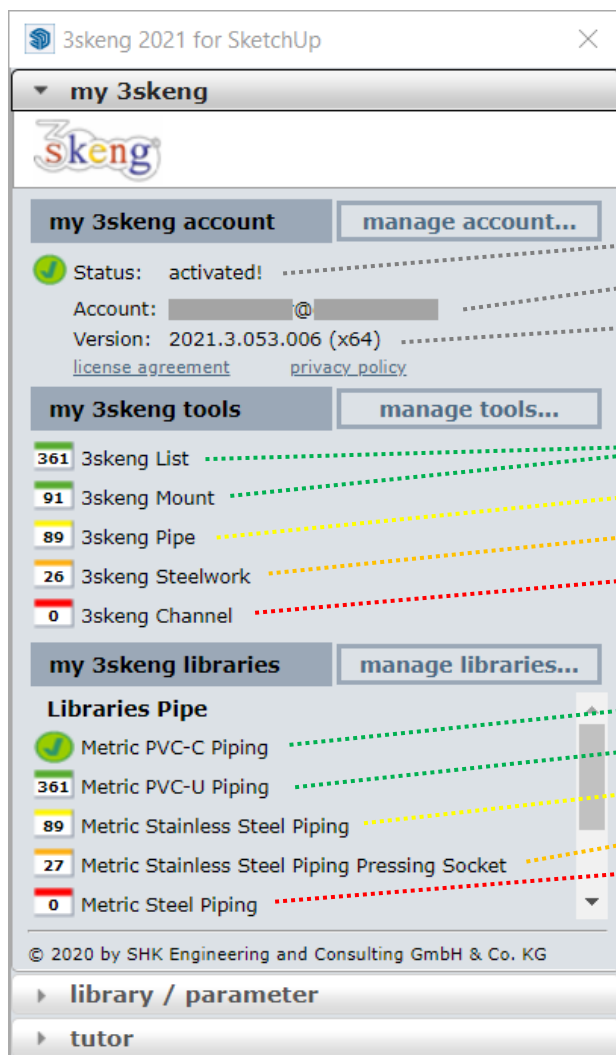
3skeng 2021 for SketchUp

my 3skeng

3skeng

my 3skeng account
manage account...

Status: activated!
Account: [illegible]@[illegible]
Version: 2021.3.053.006 (x64)
license agreement privacy policy

my 3skeng tools
manage tools...

361 3skeng List
91 3skeng Mount
89 3skeng Pipe
26 3skeng Steelwork
0 3skeng Channel

my 3skeng libraries
manage libraries...

Libraries Pipe
Metric PVC-C Piping
361 Metric PVC-U Piping
89 Metric Stainless Steel Piping
27 Metric Stainless Steel Piping Pressing Socket
0 Metric Steel Piping

© 2020 by SHK Engineering and Consulting GmbH & Co. KG

library / parameter

tutor